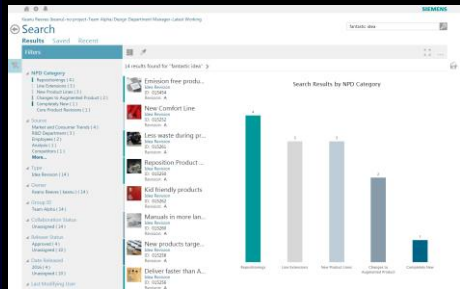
SIEMENS

Search

Results Saved Recent

fantastic idea

Filters

NPD Category
Repositionings (4)
Line Extensions (3)
New Product Lines (3)
Changes to Augmented Product (2)
Completely New (1)
Core Product Revisions (1)

Source
Market and Consumer Trends (4)
R&D Department (4)
Employees (2)
Analysts (1)
Competitors (1)
More...

Type
Idea Revision (14)

Owner
Ebony Reeves ( ebony ) (14)

Group ID
Team Alpha (14)

Collaboration Status
Unassigned (14)

Release Status
Approved (4)
Unassigned (10)

Date Released
2016 (4)
Unassigned (10)

Last Modifying User

14 results found for "fantastic idea"

Emission free produ...
Idea Revision
ID: 023894
Revision: A

New Comfort Line
Idea Revision
ID: 023894
Revision: A

Less waste during pr...
Idea Revision
ID: 023894
Revision: A

Reposition Product ...
Idea Revision
ID: 023894
Revision: A

Kid friendly products
Idea Revision
ID: 023892
Revision: A

Manuals in more lan...
Idea Revision
ID: 023894
Revision: A

New products targe...
Idea Revision
ID: 023894
Revision: A

Deliver faster than A...
Idea Revision
ID: 023894

Search Results by NPD Category

4
3
3
2
1

Repositionings
Line Extensions
New Product Lines
Changes to Augmented Product
Completely New